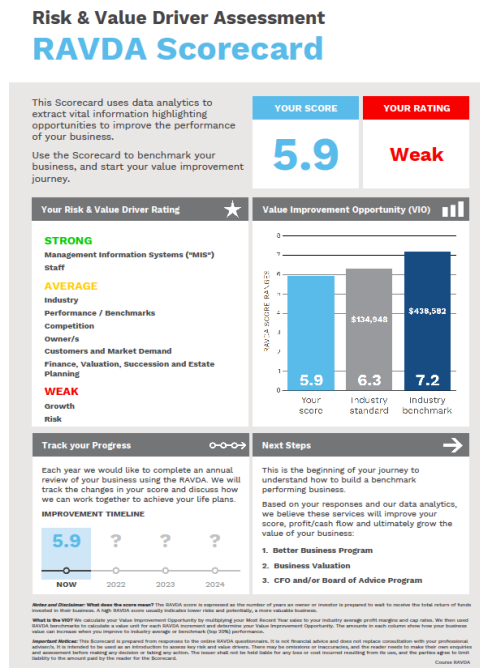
Risk & Value Driver Assessment

RAVDA Scorecard

This Scorecard uses data analytics to extract vital information highlighting opportunities to improve the performance of your business.

Use the Scorecard to benchmark your business, and start your value improvement journey.

YOUR SCORE

5.9

YOUR RATING

Weak

Your Risk & Value Driver Rating

STRONG

Management Information Systems ("MIS")

Staff

AVERAGE

Industry

Performance / Benchmarks

Competition

Owner/s

Customers and Market Demand

Finance, Valuation, Succession and Estate Planning

WEAK

Growth

Risk

Value Improvement Opportunity (VIO)

RAVDA SCORE RATINGS

8
7
6
5
4
3
2
1
0

5.9
Your score

$134,948
6.3
Industry standard

$438,582
7.2
Industry benchmark

Track your Progress

Each year we would like to complete an annual review of your business using the RAVDA. We will track the changes in your score and discuss how we can work together to achieve your life plans.

IMPROVEMENT TIMELINE

5.9 ? ? ?

NOW 2022 2023 2024

Next Steps

This is the beginning of your journey to understand how to build a benchmark performing business.

Based on your responses and our data analytics, we believe these services will improve your score, profit/cash flow and ultimately grow the value of your business:

1. Better Business Program

2. Business Valuation

3. CFO and/or Board of Advice Program

Notes and Disclaimer: What does the score mean? The RAVDA score is expressed as the number of years an owner or investor is prepared to wait to receive the total return of funds invested in their business. A high RAVDA score usually indicates lower risks and potentially, a more valuable business.

What is the VIO? We calculate your Value Improvement Opportunity by multiplying your Most Recent Year sales to your industry average profit margins and cap rates. We then used RAVDA benchmarks to calculate a value unit for each RAVDA increment and determine your Value Improvement Opportunity. The amounts in each column show how your business value can increase when you improve to industry average or benchmark (top 20%) performance.

Important Notice: This Scorecard is prepared from responses to the online RAVDA questionnaire. It is not financial advice and does not replace consultation with your professional advisers. It is intended to be used as an introduction to assess key risk and value drivers. There may be omissions or inaccuracies, and the reader needs to make their own enquiries and assessment before making any decision or taking any action. The issuer shall not be held liable for any loss or cost incurred resulting from its use, and the parties agree to limit liability to the amount paid by the reader for the Scorecard.

Course RAVDA